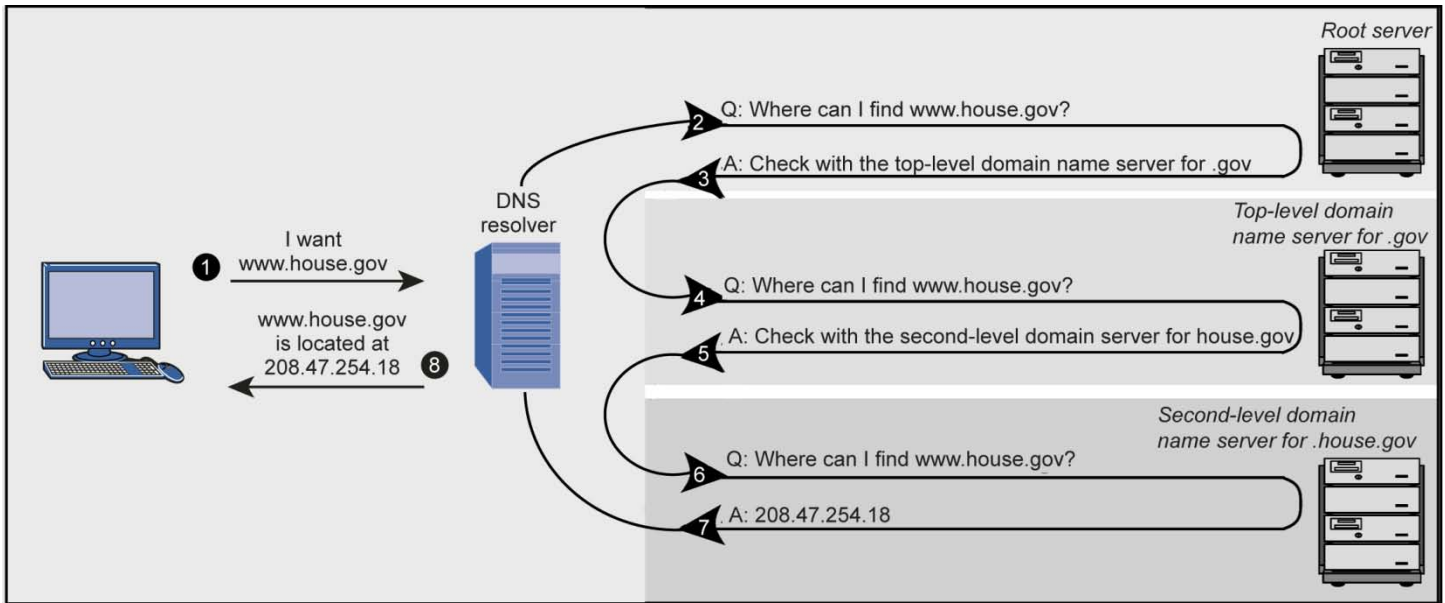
Root server

Q: Where can I find www.house.gov?

A: Check with the top-level domain name server for .gov

DNS resolver

1 I want www.house.gov

www.house.gov is located at 208.47.254.18 8

2

3

Top-level domain name server for .gov

4 Q: Where can I find www.house.gov?

5 A: Check with the second-level domain server for house.gov

Second-level domain name server for .house.gov

6 Q: Where can I find www.house.gov?

7 A: 208.47.254.18